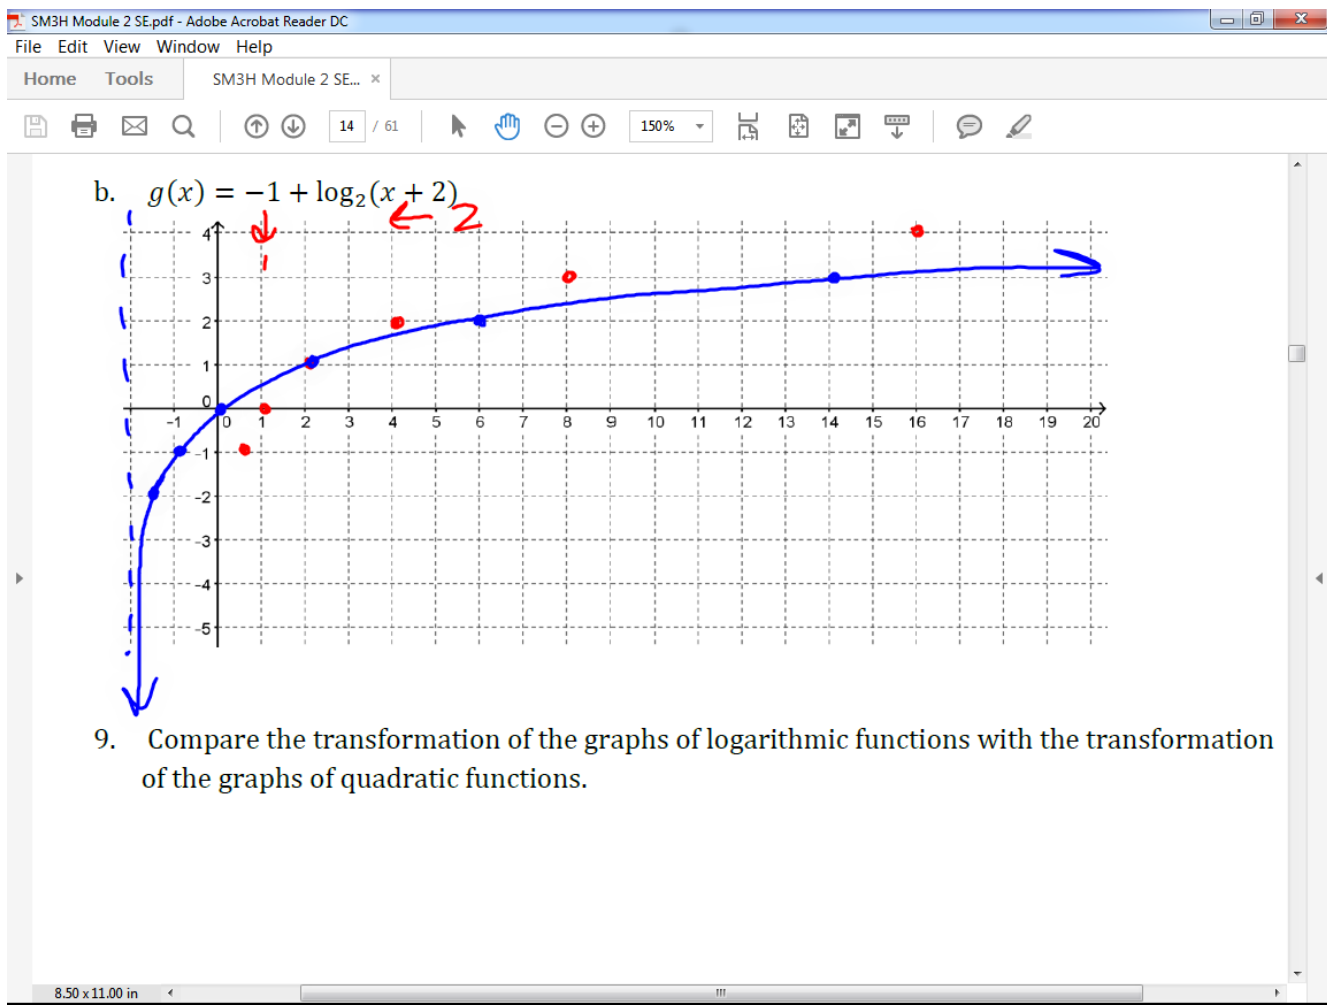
SM3H Module 2 SE.pdf - Adobe Acrobat Reader DC

File Edit View Window Help

Home Tools SM3H Module 2 SE... ×

14 / 61 150%

b. $g(x) = -1 + \log_2(x + 2)$

1

2

4
3
2
1
0
-1
-2
-3
-4
-5

-1 0 1 2 3 4 5 6 7 8 9 10 11 12 13 14 15 16 17 18 19 20

9. Compare the transformation of the graphs of logarithmic functions with the transformation of the graphs of quadratic functions.

8.50 x 11.00 in